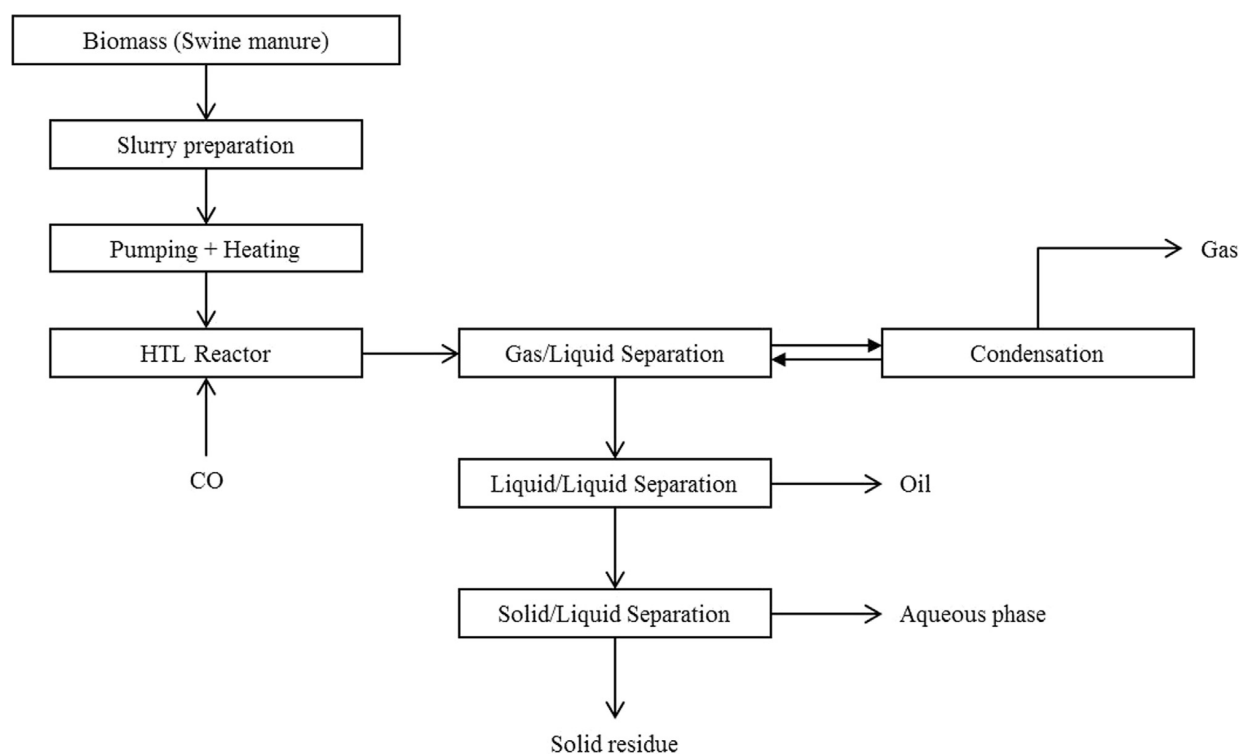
Biomass (Swine manure)

Slurry preparation

Pumping + Heating

HTL Reactor

CO

Gas/Liquid Separation

Condensation

Gas

Liquid/Liquid Separation

Oil

Solid/Liquid Separation

Aqueous phase

Solid residue